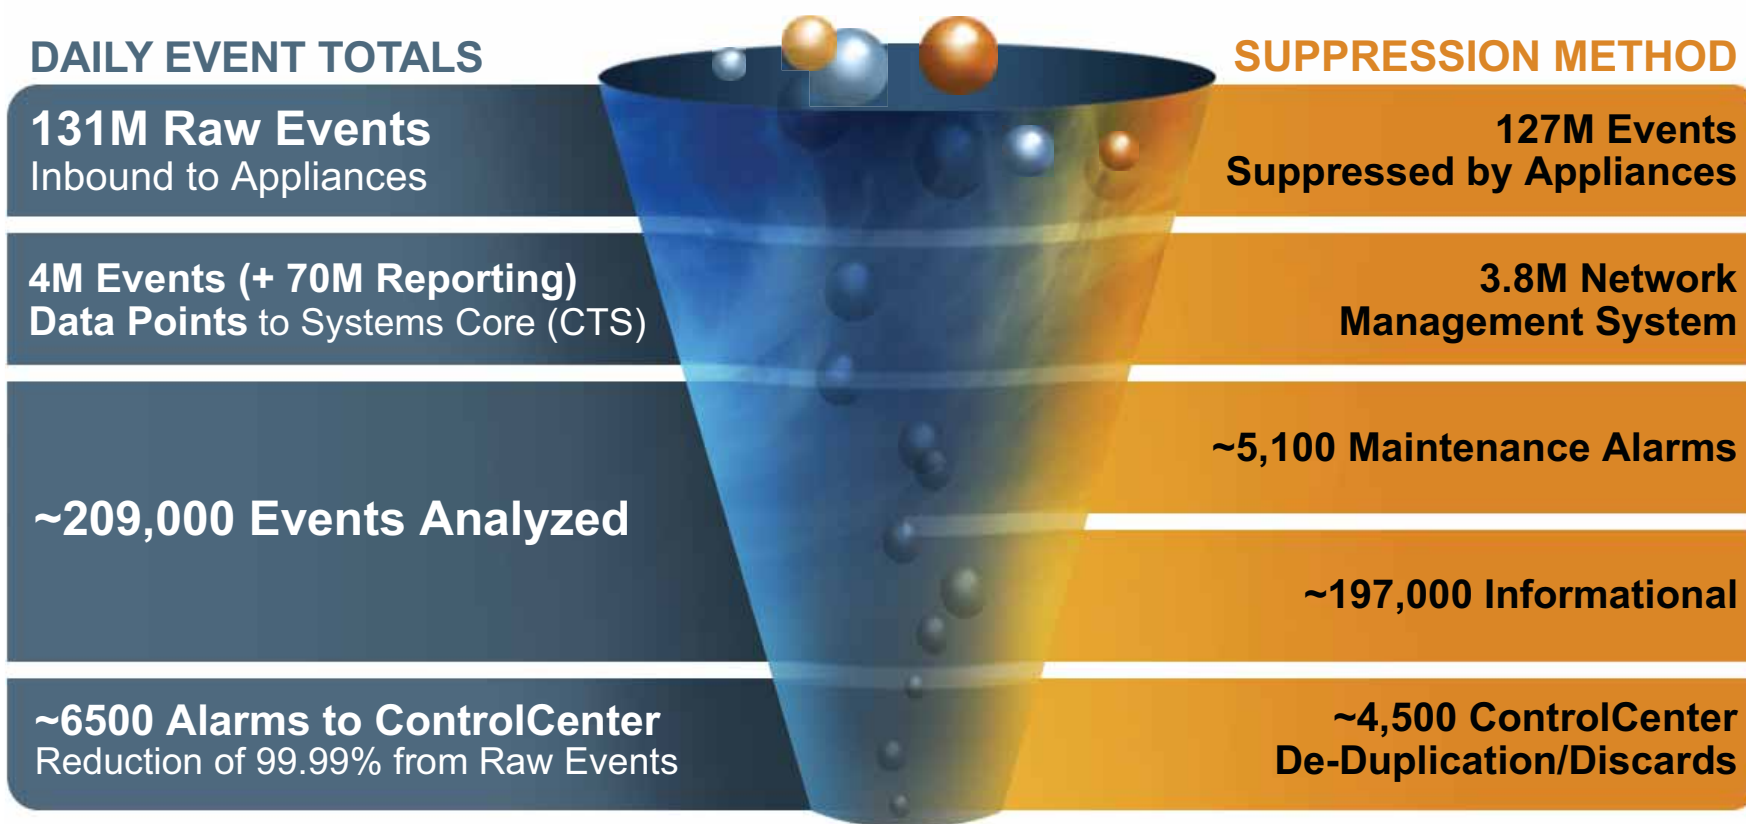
DAILY EVENT TOTALS

131M Raw Events
Inbound to Appliances

4M Events (+ 70M Reporting)
Data Points to Systems Core (CTS)

~209,000 Events Analyzed

~6500 Alarms to ControlCenter
Reduction of 99.99% from Raw Events

SUPPRESSION METHOD

127M Events
Suppressed by Appliances

3.8M Network
Management System

~5,100 Maintenance Alarms

~197,000 Informational

~4,500 ControlCenter
De-Duplication/Discards